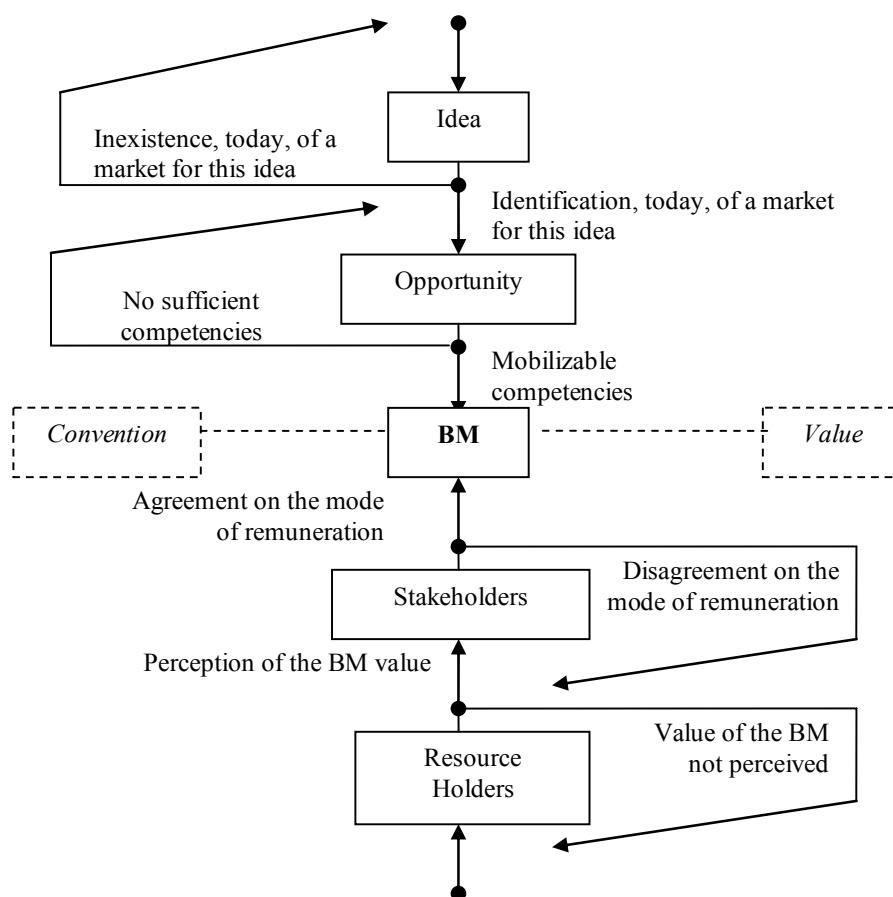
Idea

Inexistence, today, of a market for this idea

Identification, today, of a market for this idea

Opportunity

No sufficient competencies

Mobilizable competencies

Convention

BM

Value

Agreement on the mode of remuneration

Disagreement on the mode of remuneration

Stakeholders

Perception of the BM value

Value of the BM not perceived

Resource Holders